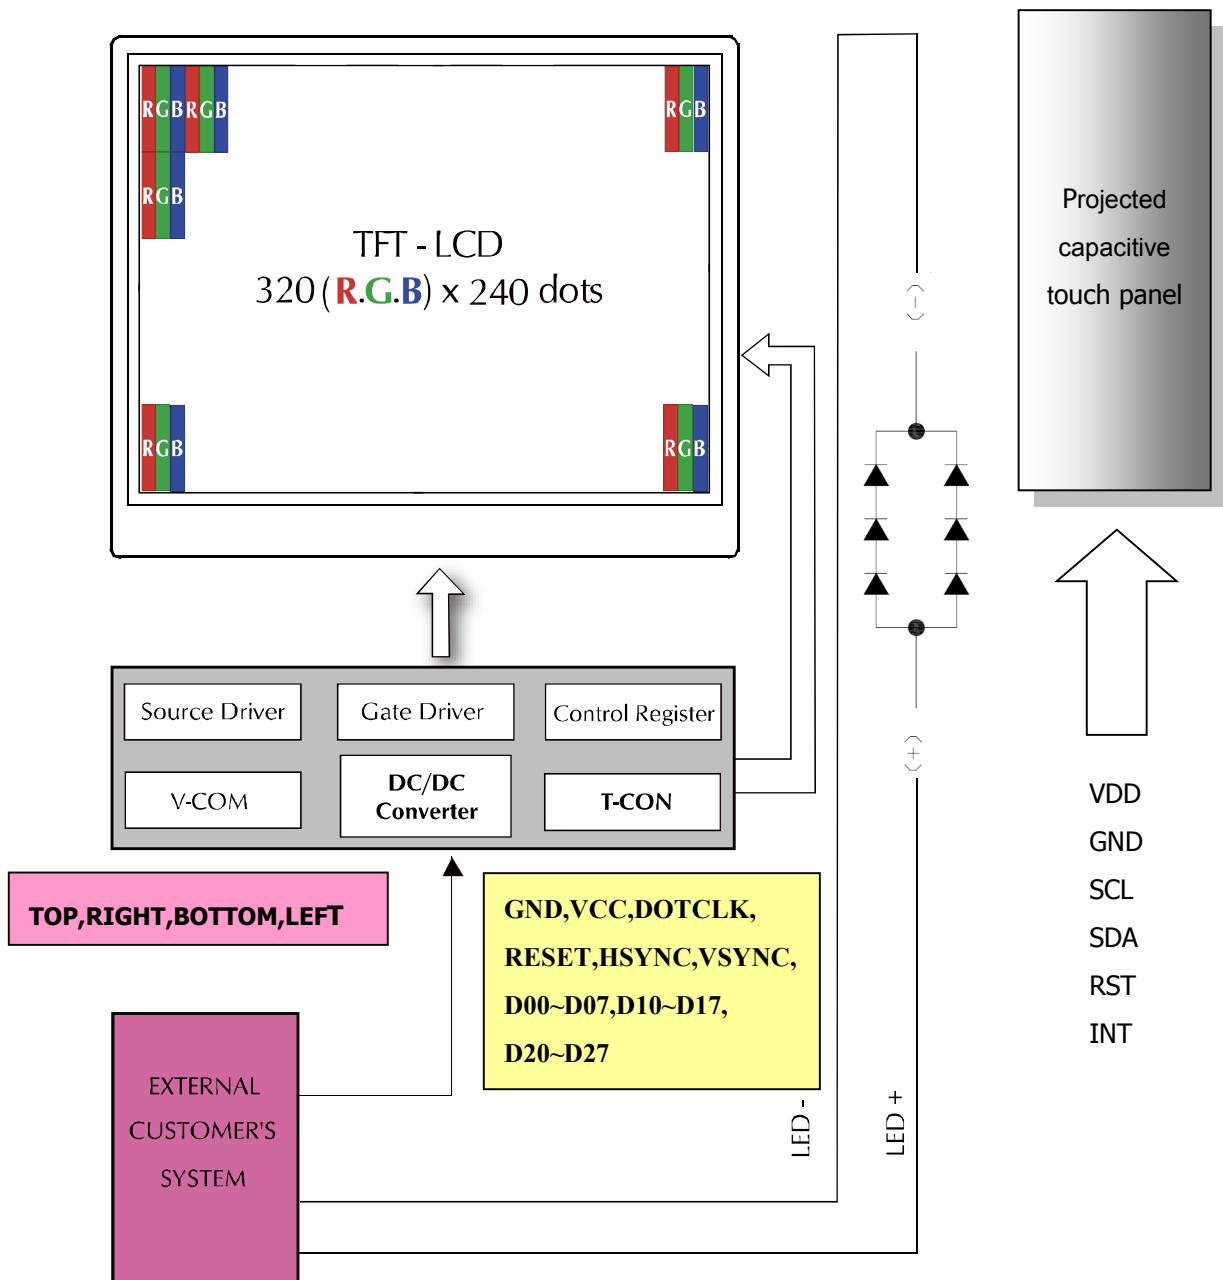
RGBRGB
RGB
RGB
RGB
RGB

TFT - LCD
320 (R.G.B) x 240 dots

Projected
capacitive
touch panel

(-)
(+)

Source Driver
Gate Driver
Control Register
V-COM
DC/DC Converter
T-CON

TOP,RIGHT,BOTTOM,LEFT

GND,VCC,DOTCLK,
RESET,HSYNC,VSYNC,
D00~D07,D10~D17,
D20~D27

VDD
GND
SCL
SDA
RST
INT

EXTERNAL
CUSTOMER'S
SYSTEM

LED -
LED +